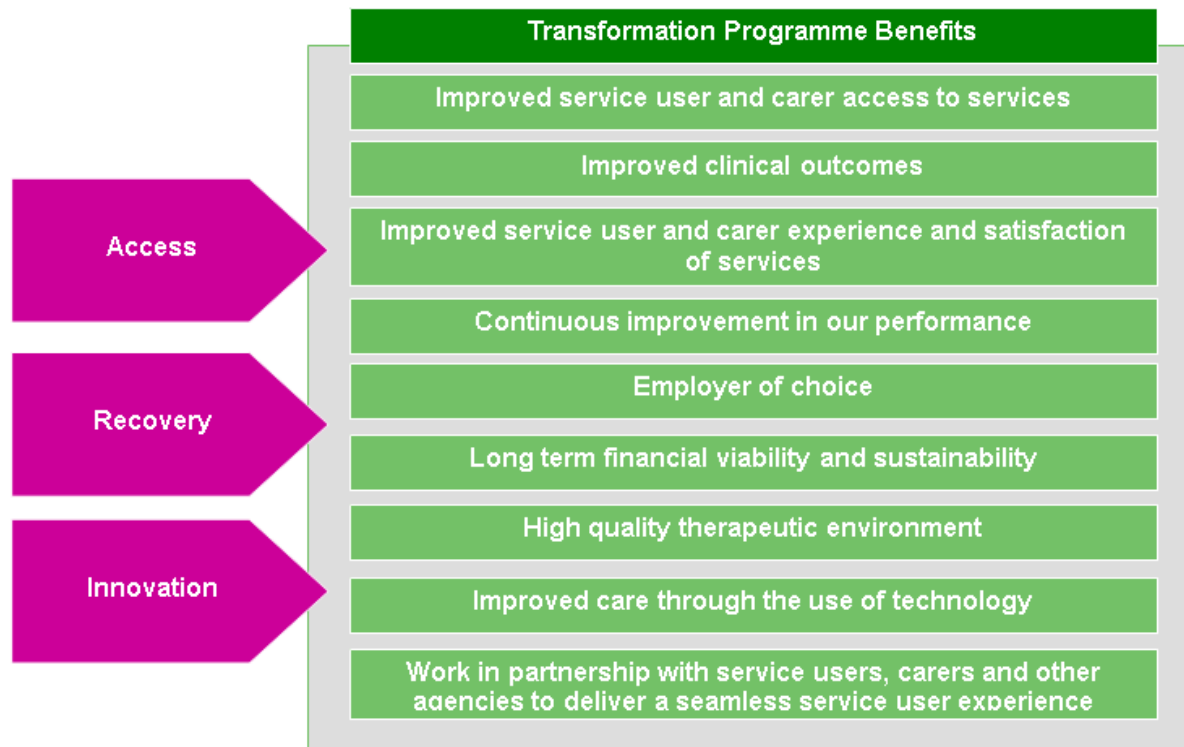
Access

Recovery

Innovation

Transformation Programme Benefits

Improved service user and carer access to services

Improved clinical outcomes

Improved service user and carer experience and satisfaction of services

Continuous improvement in our performance

Employer of choice

Long term financial viability and sustainability

High quality therapeutic environment

Improved care through the use of technology

Work in partnership with service users, carers and other agencies to deliver a seamless service user experience